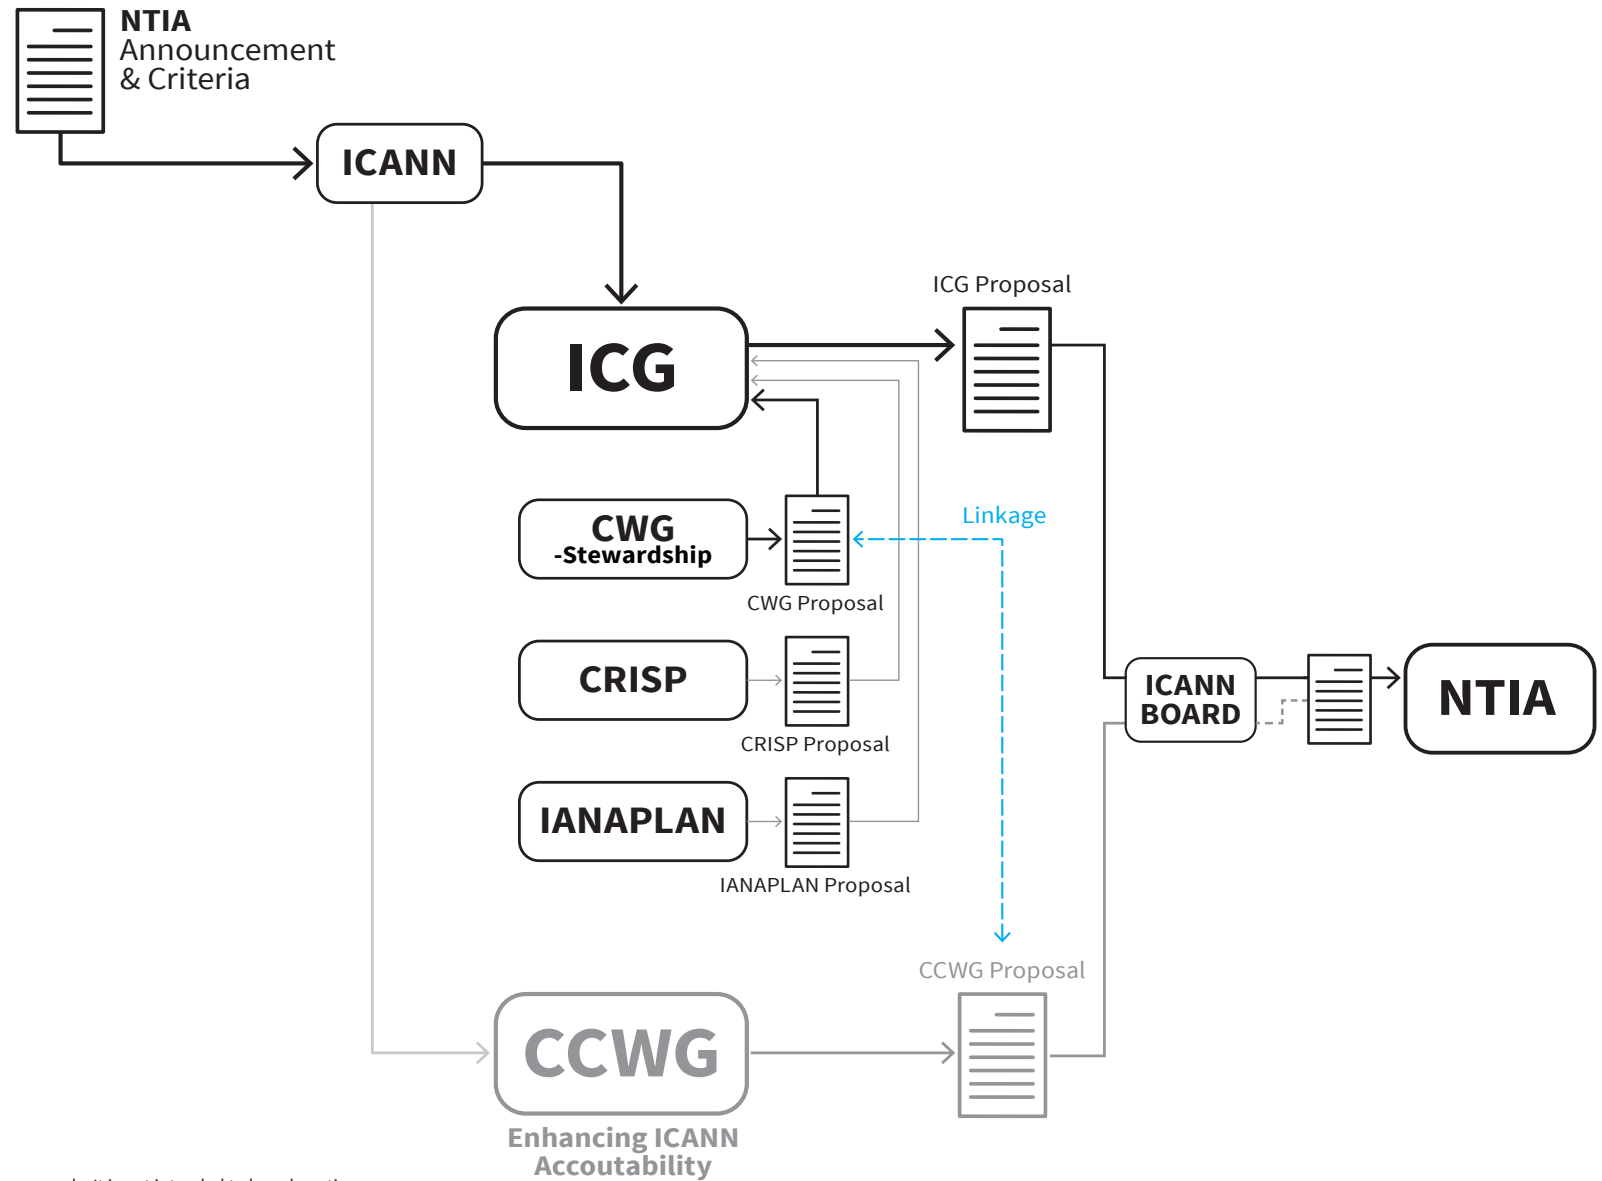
NTIA Announcement & Criteria

ICANN

ICG

ICG Proposal

CWG -Stewardship

CWG Proposal

Linkage

CRISP

CRISP Proposal

IANAPLAN

IANAPLAN Proposal

ICANN BOARD

NTIA

CCWG Proposal

CCWG

Enhancing ICANN Accoutability

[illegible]